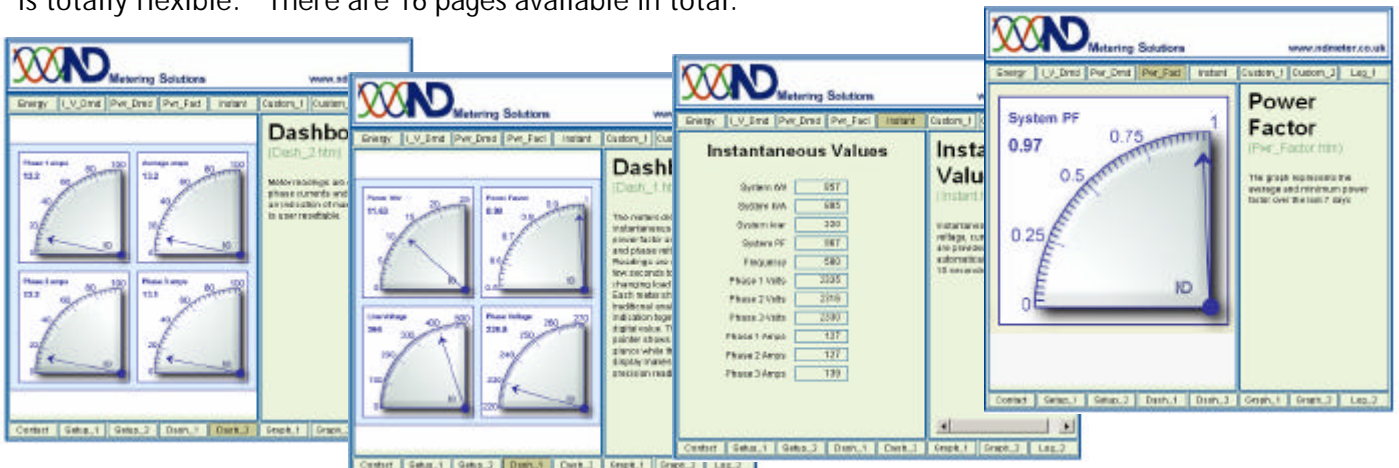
is totally flexible. There are 16 pages available in total.

ND Metering Solutions www.nd

Energy | I_V_Dmd | Pwr_Dmd | Pwr_Fact | Instant | Custom_1 | Custom

Dashbo

(Dash_2.htm)

Phase 1 amps 13.2

Average amps 13.2

Phase 2 amps 13.3

Phase 3 amps 13.5

Contact | Setup_1 | Setup_2 | Dash_1 | Dash_2 | Graph_1 | Graph

ND Metering Solutions

Energy | I_V_Dmd | Pwr_Dmd | Pwr_Fact | Instant | Custom_1 | Cus

Dashl

(Dash_1.ht

Power kW 11.63

Power Factor 0.98

Line Voltage 366

Phase Voltage 220.8

Contact | Setup_1 | Setup_2 | Dash_1 | Dash_2 | Graph_1 | Graph_2 | Log_2

ND Metering Solutions

Energy | I_V_Dmd | Pwr_Dmd | Pwr_Fact | Instant | Custom_1

Instantaneous Values

| | |
|---|---|
| System kW | 957 |
| System kVA | 985 |
| System kvar | 330 |
| System PF | 967 |
| Frequency | 500 |
| Phase 1 Volts | 2305 |
| Phase 2 Volts | 2315 |
| Phase 3 Volts | 2300 |
| Phase 1 Amps | 127 |
| Phase 2 Amps | 127 |
| Phase 3 Amps | 139 |

Insta Valu

(Instant.h

Contact | Setup_1 | Setup_2 | Dash_1 | Dash_2 | Graph_1 | Graph_2 | Log_2

ND Metering Solutions www.ndmeter.co.uk

Energy | I_V_Dmd | Pwr_Dmd | Pwr_Fact | Instant | Custom_1 | Custom_2 | Log_1

System PF 0.97

0.75 1 0.5 0.25 0

ND

Power Factor

(Pwr_Factor.htm)

The graph represents the average and minimum power factor over the last 7 days

Contact | Setup_1 | Setup_2 | Dash_1 | Dash_2 | Graph_1 | Graph_2 | Log_2